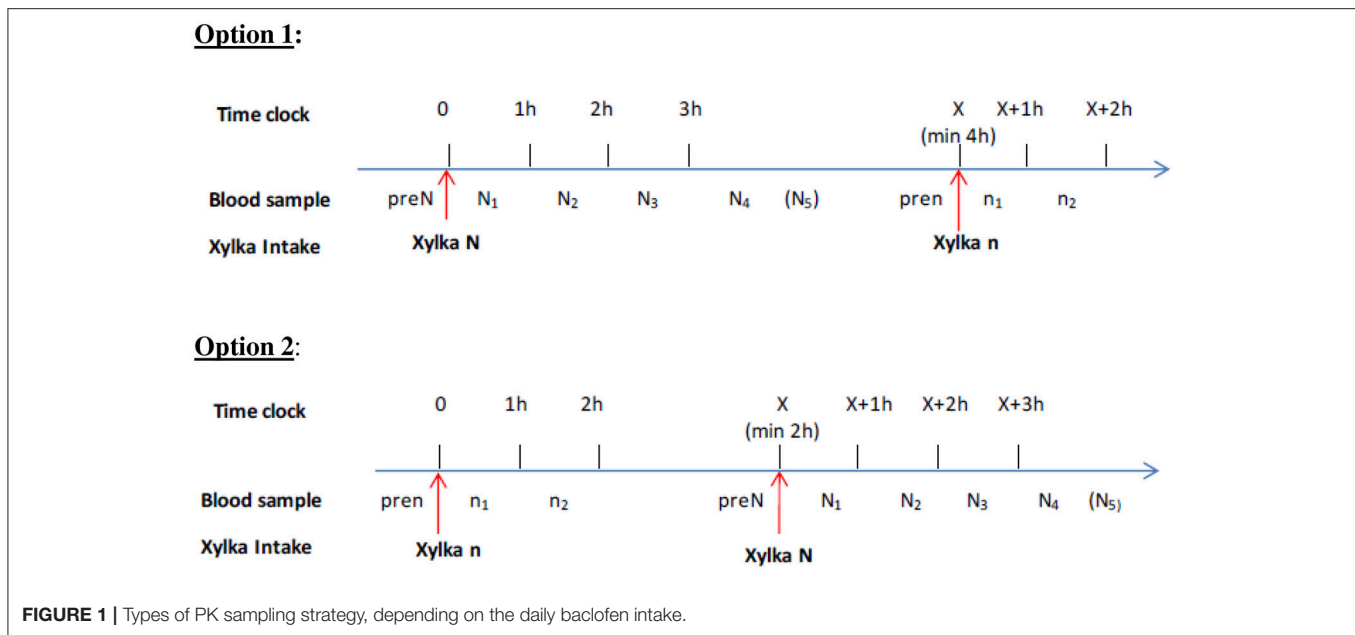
Option 1:

Time clock 0 1h 2h 3h X (min 4h) X+1h X+2h

Blood sample preN $N_1$ $N_2$ $N_3$ $N_4$ $(N_5)$ pren $n_1$ $n_2$

Xylka Intake Xylka N Xylka n

Option 2:

Time clock 0 1h 2h X (min 2h) X+1h X+2h X+3h

Blood sample pren $n_1$ $n_2$ preN $N_1$ $N_2$ $N_3$ $N_4$ $(N_5)$

Xylka Intake Xylka n Xylka N

FIGURE 1 | Types of PK sampling strategy, depending on the daily baclofen intake.